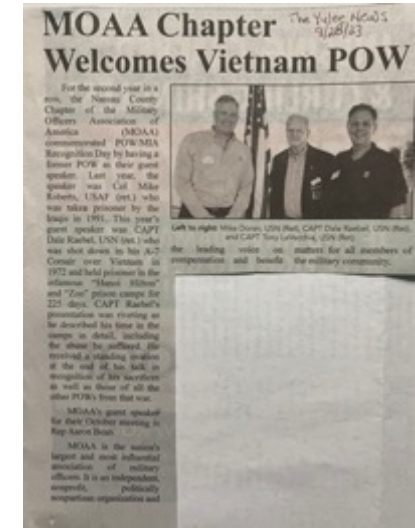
MOAA Chapter Welcomes Vietnam POW

The Yulee News 9/28/23

For the second year in a row, the Nassau County Chapter of the Military Officers Association of America (MOAA) commemorated POW/MIA Recognition Day by having a former POW as their guest speaker. Last year, the speaker was Col. Mike Roberts, USAF (ret.) who was taken prisoner by the Iraqis in 1991. This year's guest speaker was CAPT Dale Raebel, USN (ret.) who was shot down in his A-7 Corsair over Vietnam in 1972 and held prisoner in the infamous "Hanoi Hilton" and "Zoo" prison camps for 225 days. CAPT Raebel's presentation was riveting as he described his time in the camps in detail, including the abuse he suffered. He received a standing ovation at the end of his talk in recognition of his sacrifices as well as those of all the other POWs from that war.

MOAA's guest speaker for their October meeting is Rep Aaron Bean.

MOAA is the nation's largest and most influential association of military officers. It is an independent, nonprofit, politically nonpartisan organization and

Left to right: Mike Duran, USN (Ret), CAPT Dale Raebel, USN (Ret), and CAPT Tony Lankowsky, USN (Ret)

the leading voice on matters for all members of compensation and benefits the military community.